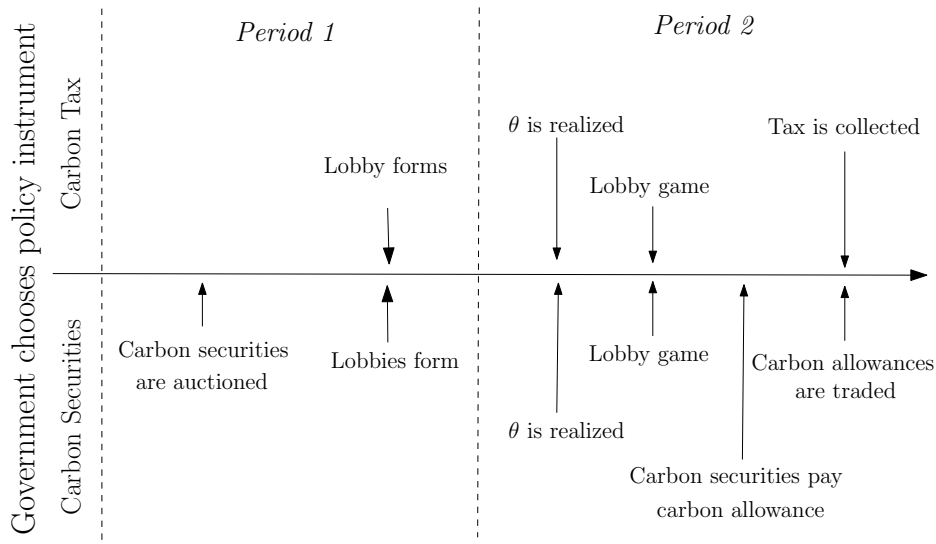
Government chooses policy instrument

Carbon Tax

Carbon Securities

*Period 1*

*Period 2*

Lobby forms

$\theta$ is realized

Lobby game

Tax is collected

Carbon securities are auctioned

Lobbies form

Lobby game

Carbon allowances are traded

$\theta$ is realized

Carbon securities pay carbon allowance